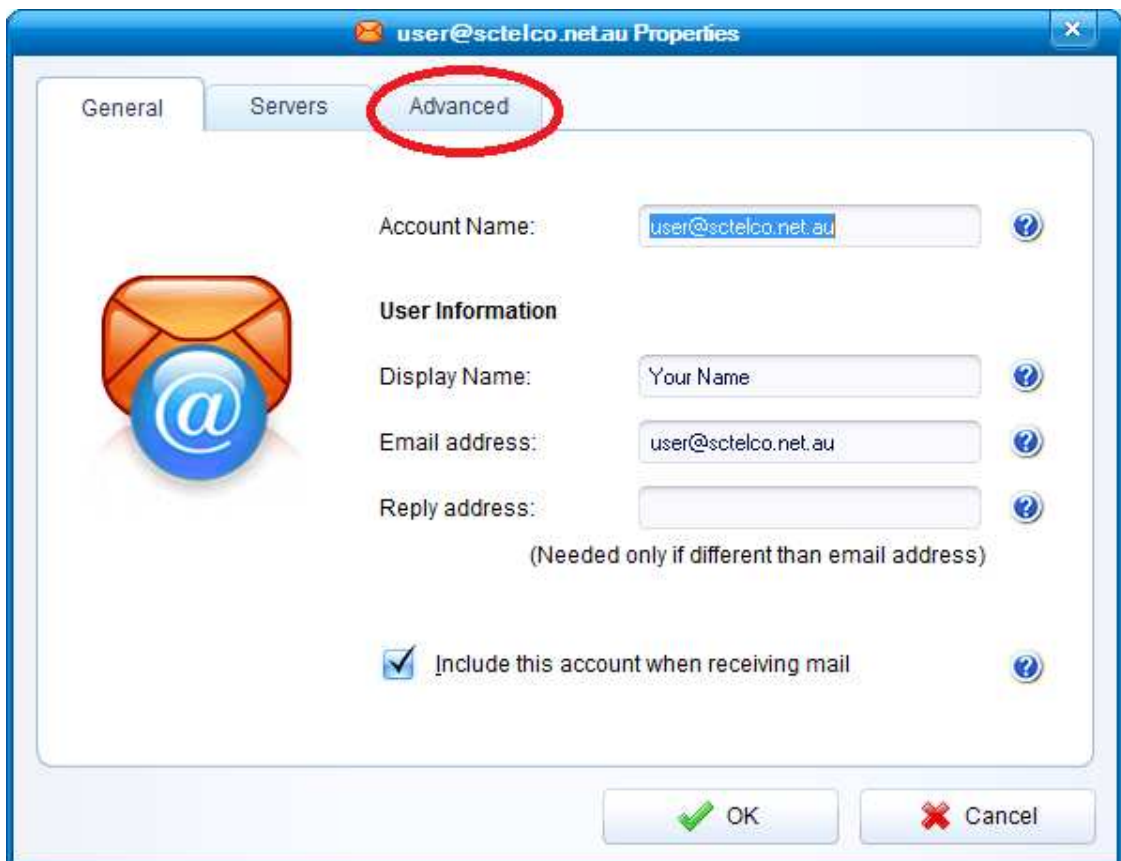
user@sctelco.net.au Properties

General
Servers
Advanced

Account Name: user@sctelco.net.au

User Information

Display Name: Your Name

Email address: user@sctelco.net.au

Reply address:

(Needed only if different than email address)

Include this account when receiving mail

OK
Cancel